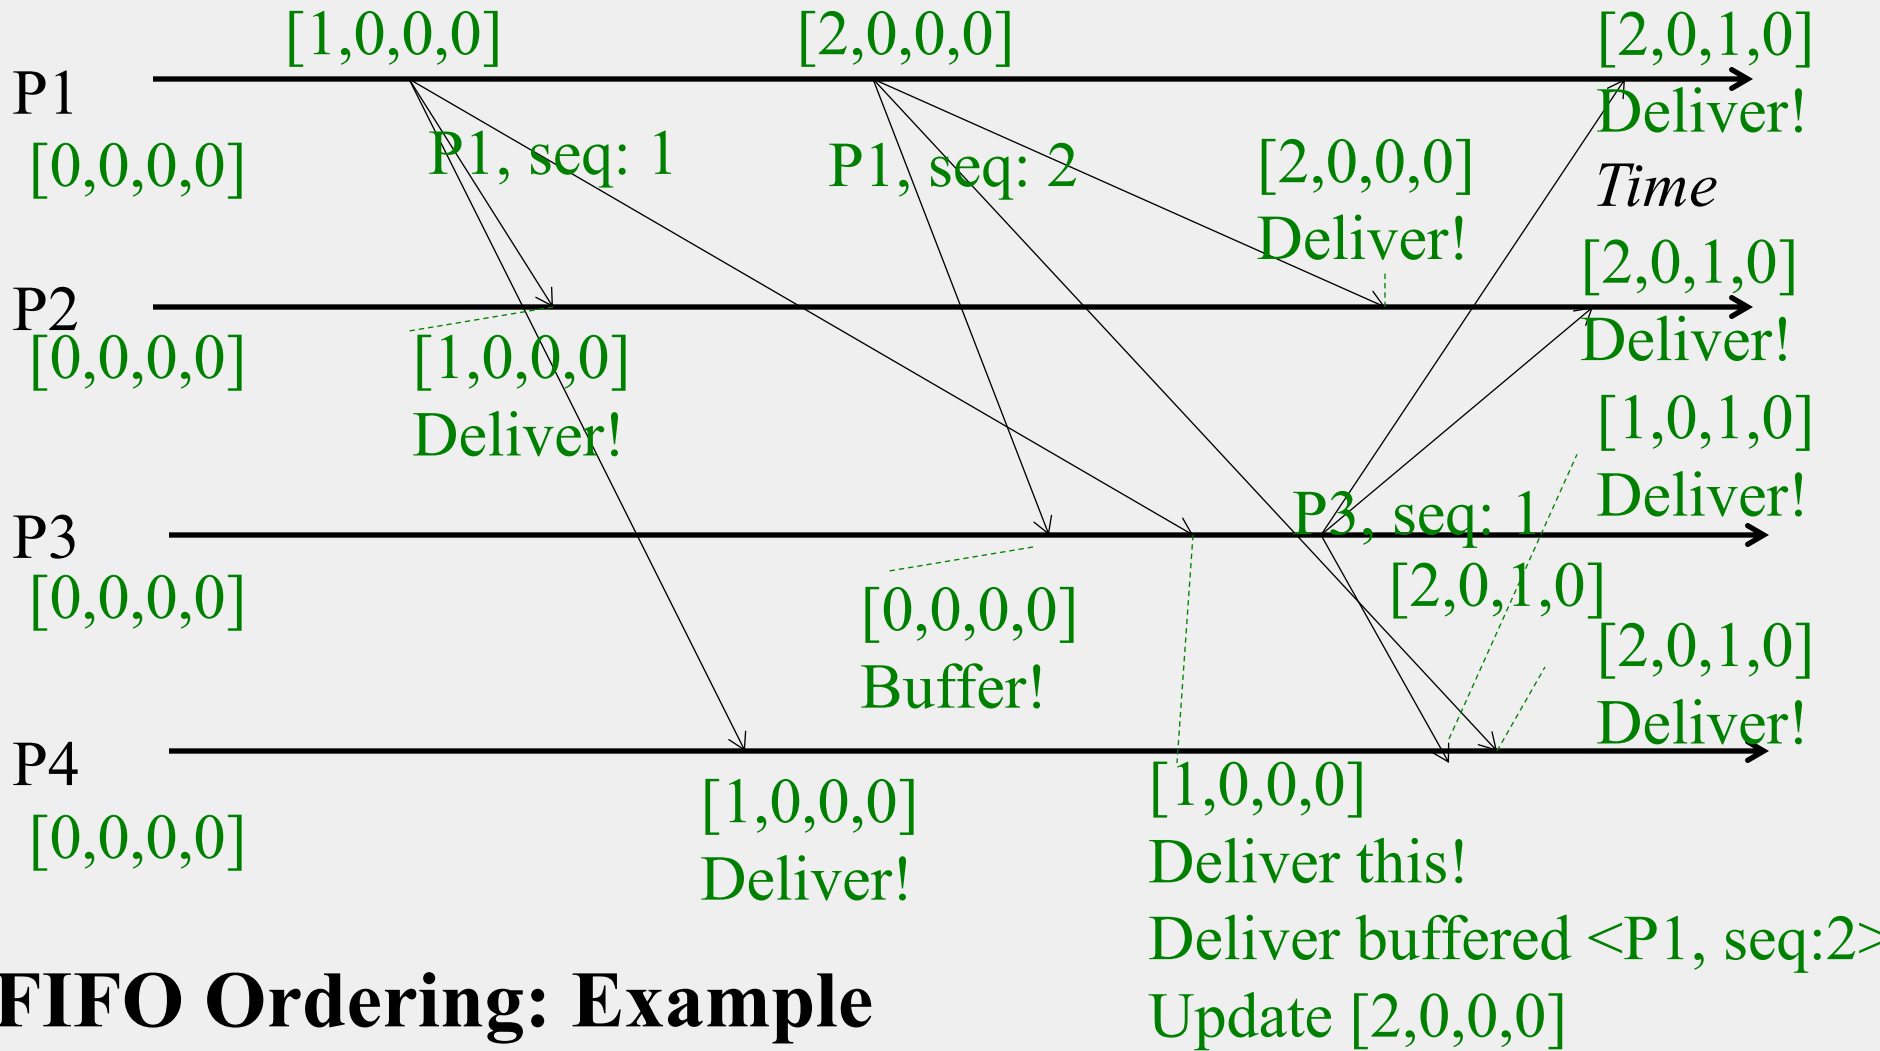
P1
[0,0,0,0]
[1,0,0,0]
P1, seq: 1
[2,0,0,0]
P1, seq: 2
[2,0,0,0]
Deliver!
[2,0,1,0]
Deliver!
Time

P2
[0,0,0,0]
[1,0,0,0]
Deliver!
[2,0,1,0]
Deliver!

P3
[0,0,0,0]
[0,0,0,0]
Buffer!
P3, seq: 1
[2,0,1,0]
[1,0,1,0]
Deliver!

P4
[0,0,0,0]
[1,0,0,0]
Deliver!
[1,0,0,0]
Deliver this!
Deliver buffered <P1, seq:2>
Update [2,0,0,0]
[2,0,1,0]
Deliver!

FIFO Ordering: Example